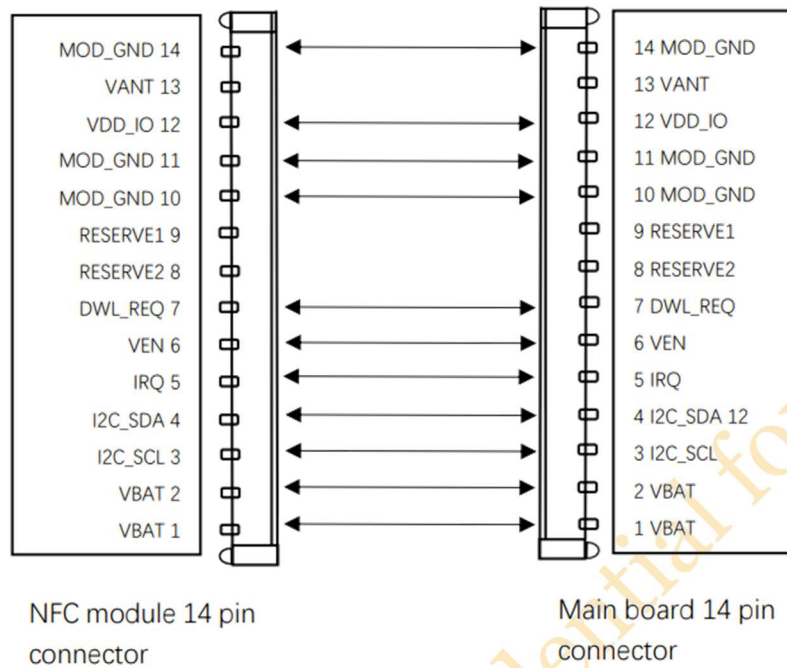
MOD_GND 14
VANT 13
VDD_IO 12
MOD_GND 11
MOD_GND 10
RESERVE1 9
RESERVE2 8
DWL_REQ 7
VEN 6
IRQ 5
I2C_SDA 4
I2C_SCL 3
VBAT 2
VBAT 1

14 MOD_GND
13 VANT
12 VDD_IO
11 MOD_GND
10 MOD_GND
9 RESERVE1
8 RESERVE2
7 DWL_REQ
6 VEN
5 IRQ
4 I2C_SDA 12
3 I2C_SCL
2 VBAT
1 VBAT

NFC module 14 pin connector

Main board 14 pin connector

dential fo